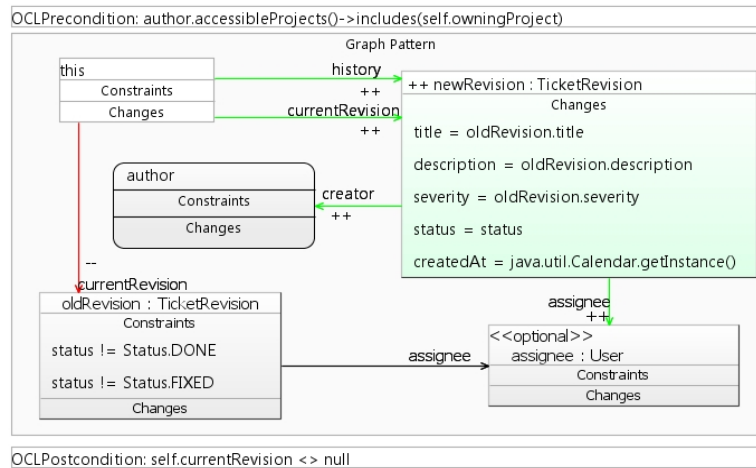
OCLPrecondition: author.accessibleProjects()->includes(self.owningProject)

Graph Pattern

this
Constraints
Changes

history
++
currentRevision
++

++ newRevision : TicketRevision
Changes
title = oldRevision.title
description = oldRevision.description
severity = oldRevision.severity
status = status
createdAt = java.util.Calendar.getInstance()

author
Constraints
Changes

creator
++

--
currentRevision

oldRevision : TicketRevision
Constraints
status != Status.DONE
status != Status.FIXED
Changes

assignee
++

assignee

<<optional>>
assignee : User
Constraints
Changes

OCLPostcondition: self.currentRevision <> null